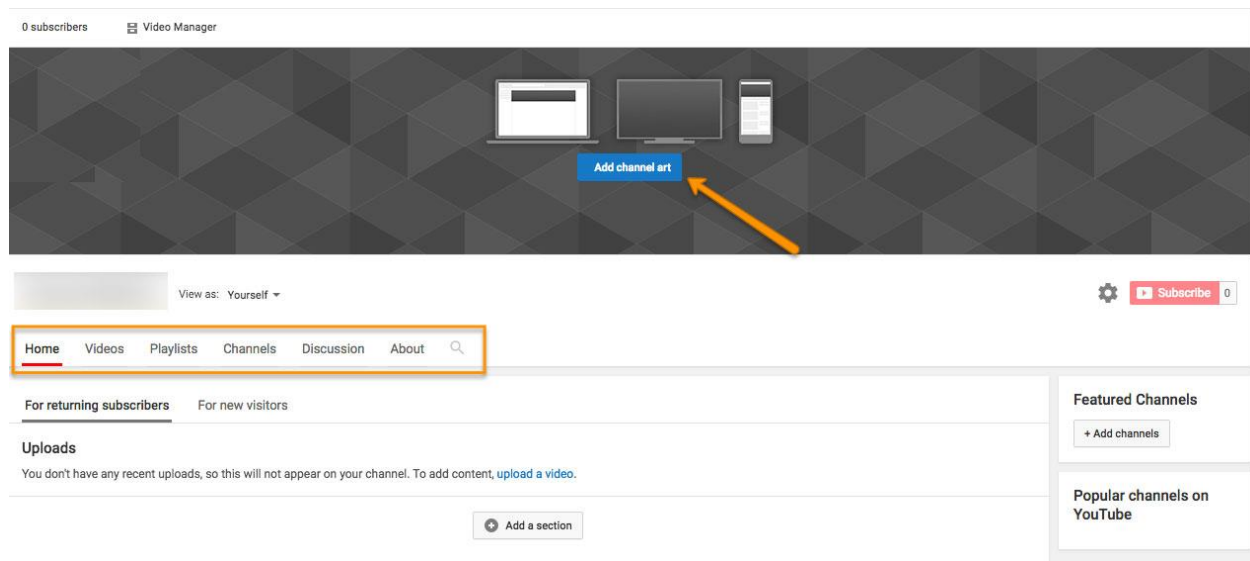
0 subscribers Video Manager

Add channel art

View as: Yourself

Subscribe 0

Home Videos Playlists Channels Discussion About

For returning subscribers For new visitors

Uploads

You don't have any recent uploads, so this will not appear on your channel. To add content, upload a video.

Add a section

Featured Channels

+ Add channels

Popular channels on YouTube